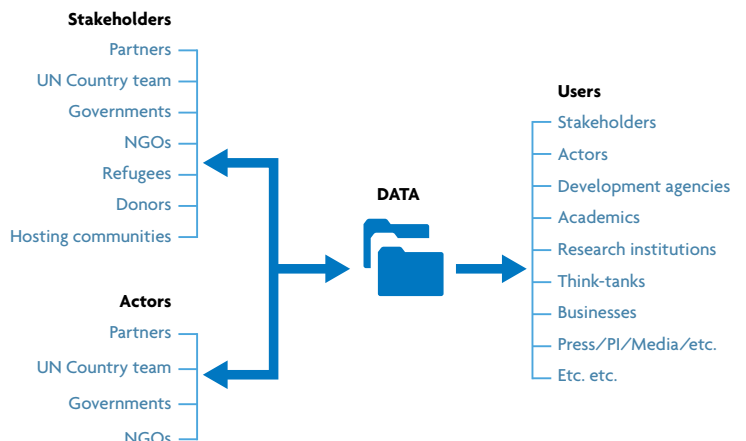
Stakeholders

Partners
UN Country team
Governments
NGOs
Refugees
Donors
Hosting communities

Actors

Partners
UN Country team
Governments
NGOs

DATA

Users

Stakeholders
Actors
Development agencies
Academics
Research institutions
Think-tanks
Businesses
Press/PI/Media/etc.
Etc. etc.